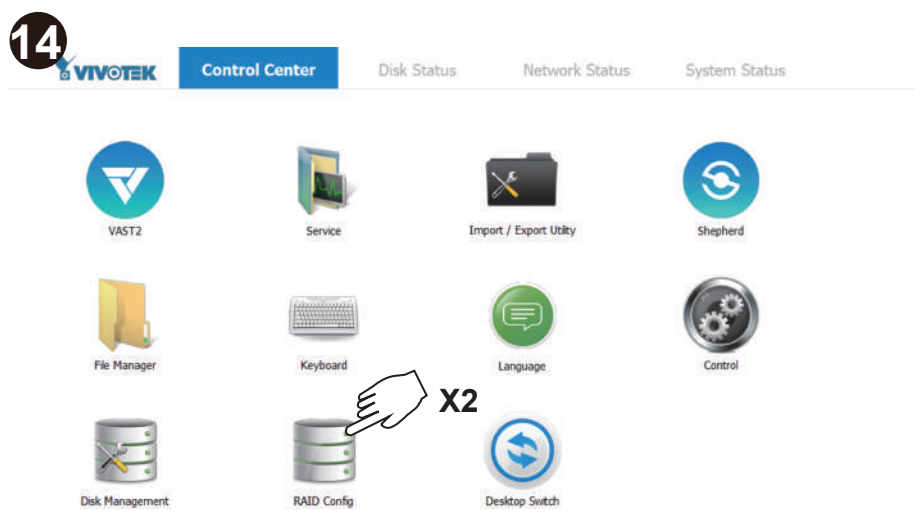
14

VIVOTEK

Control Center

Disk Status

Network Status

System Status

VAST2

Service

Import / Export Utlity

Shepherd

File Manager

Keyboard

Language

Control

X2

Disk Management

RAID Config

Desktop Switch